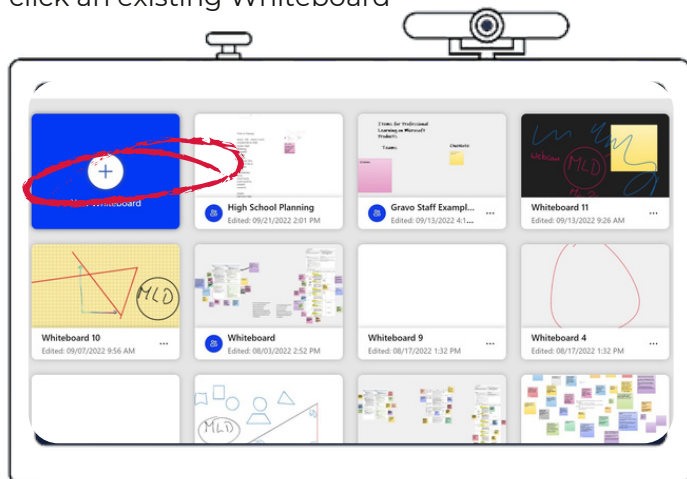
click an existing Whiteboard

Items for Professional Learning in Microsoft Products

Teams

OneNote

Webcam

MLD

MLD

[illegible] Whiteboard

High School Planning
Edited: 09/21/2022 2:01 PM

Gravo Staff Exampl...
Edited: 09/13/2022 4:1...

Whiteboard 11
Edited: 09/13/2022 9:26 AM

Whiteboard 10
Edited: 09/07/2022 9:56 AM

Whiteboard
Edited: 08/03/2022 2:52 PM

Whiteboard 9
Edited: 08/17/2022 1:32 PM

Whiteboard 4
Edited: 08/17/2022 1:32 PM

MLD